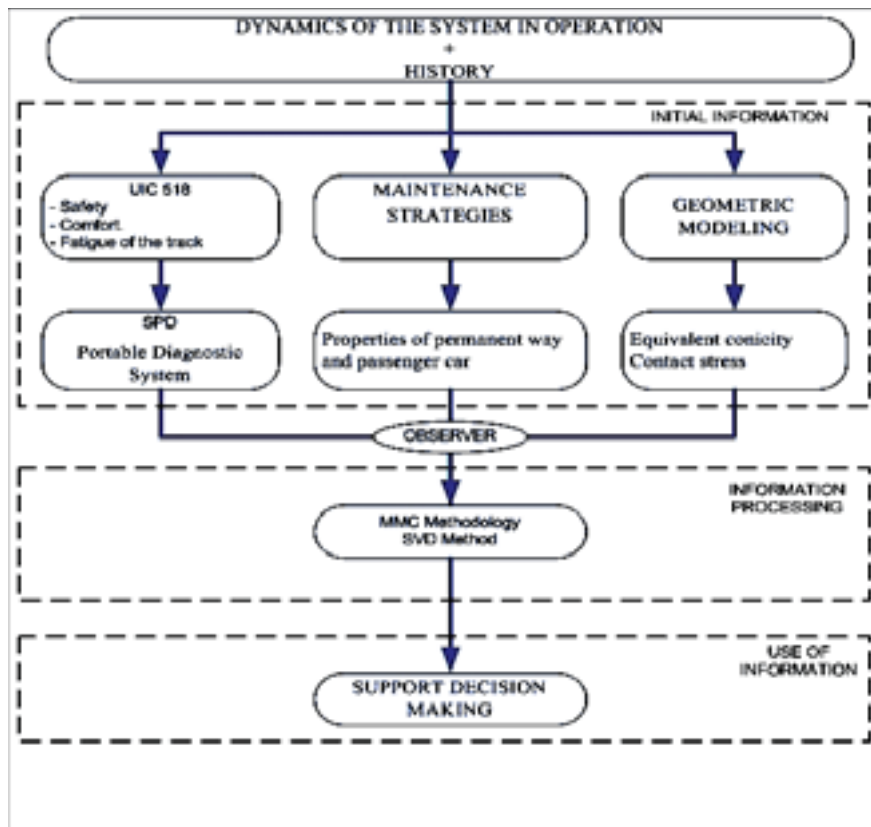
DYNAMICS OF THE SYSTEM IN OPERATION
+
HISTORY

INITIAL INFORMATION

UIC 518
- Safety
- Comfort
- Fatigue of the track

MAINTENANCE STRATEGIES

GEOMETRIC MODELING

SPD
Portable Diagnostic System

Properties of permanent way and passenger car

Equivalent conicity
Contact stress

OBSERVER

INFORMATION PROCESSING

MMC Methodology
SVD Method

USE OF INFORMATION

SUPPORT DECISION MAKING